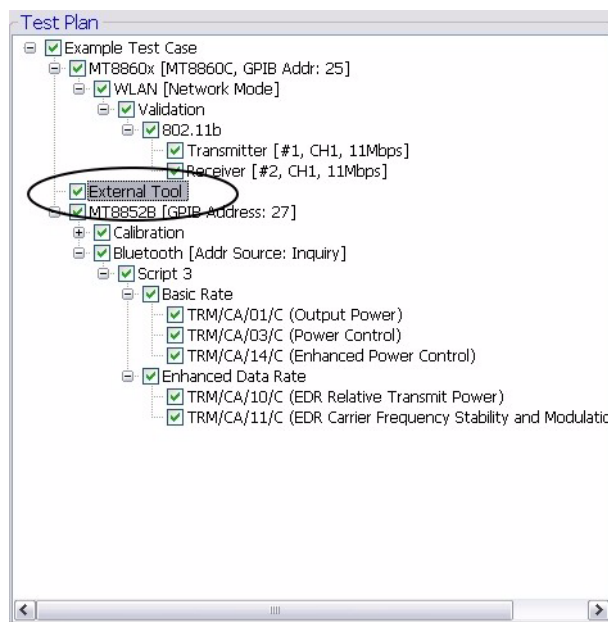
Test Plan

Example Test Case
MT8860x [MT8860C, GPIB Addr: 25]
WLAN [Network Mode]
Validation
802.11b
Transmitter [#1, CH1, 11Mbps]
Receiver [#2, CH1, 11Mbps]
External Tool
MT8852B [GPIB Address: 27]
Calibration
Bluetooth [Addr Source: Inquiry]
Script 3
Basic Rate
TRM/CA/01/C (Output Power)
TRM/CA/03/C (Power Control)
TRM/CA/14/C (Enhanced Power Control)
Enhanced Data Rate
TRM/CA/10/C (EDR Relative Transmit Power)
TRM/CA/11/C (EDR Carrier Frequency Stability and Modulatio